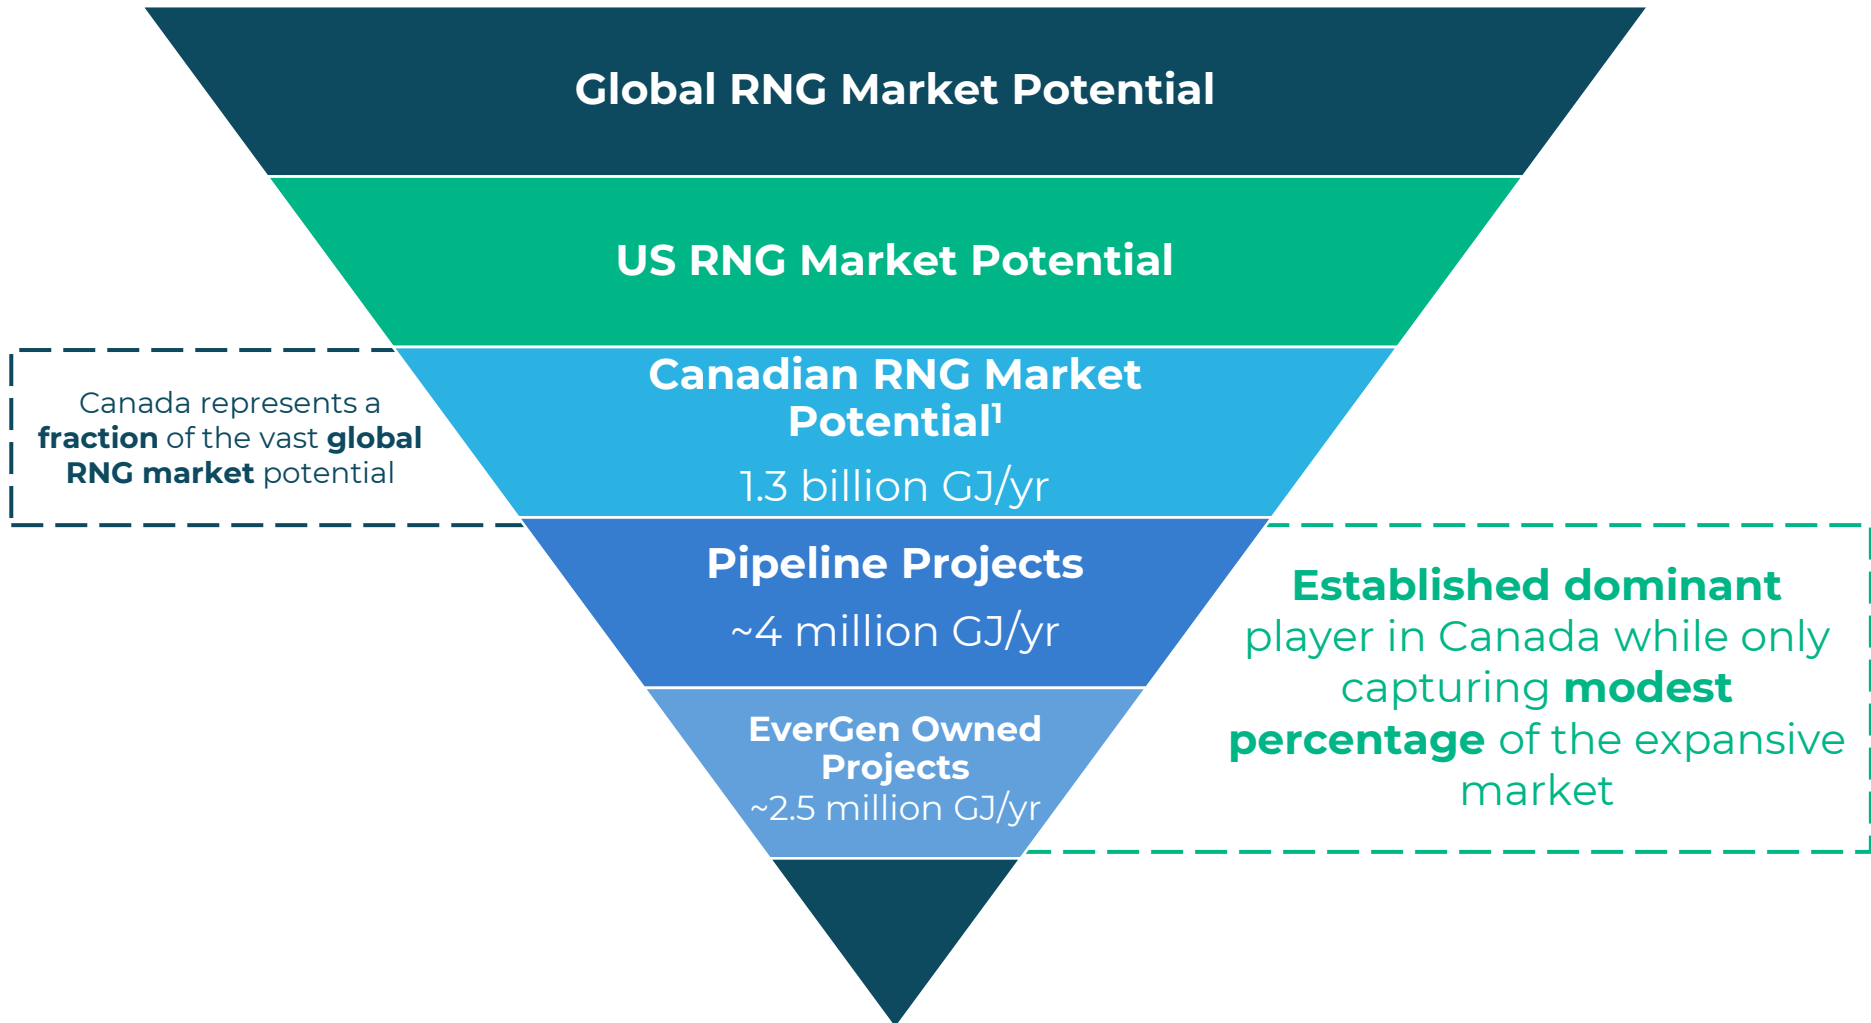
Global RNG Market Potential

US RNG Market Potential

Canada represents a **fraction** of the vast **global RNG market** potential

Canadian RNG Market Potential$^1$

1.3 billion GJ/yr

Pipeline Projects

~4 million GJ/yr

EverGen Owned Projects

~2.5 million GJ/yr

**Established dominant** player in Canada while only capturing **modest percentage** of the expansive market